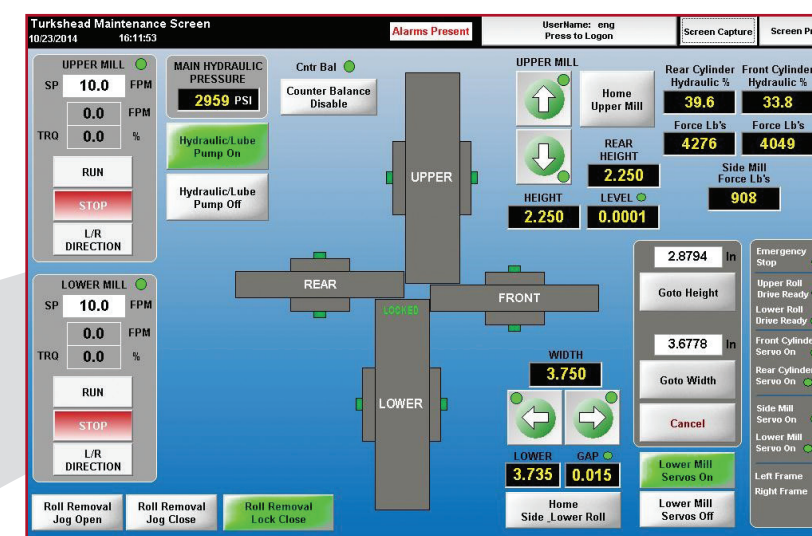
Turkshead Maintenance Screen
10/23/2014 16:11:53
Alarms Present
UserName: eng
Press to Logon
Screen Capture
Screen Pr

UPPER MILL
SP 10.0 FPM
0.0 FPM
TRQ 0.0 %
RUN
STOP
L/R DIRECTION

MAIN HYDRAULIC PRESSURE
2959 PSI
Hydraulic/Lube Pump On
Hydraulic/Lube Pump Off

Cntr Bal
Counter Balance Disable

UPPER
REAR
FRONT
LOCKED
LOWER

UPPER MILL
Home Upper Mill
REAR HEIGHT
2.250
HEIGHT
2.250
LEVEL
0.0001

Rear Cylinder Hydraulic %
39.6
Front Cylinder Hydraulic %
33.8
Force Lb's
4276
Force Lb's
4049
Side Mill Force Lb's
908

LOWER MILL
SP 10.0 FPM
0.0 FPM
TRQ 0.0 %
RUN
STOP
L/R DIRECTION

2.8794 In
Goto Height
3.6778 In
Goto Width
Cancel

WIDTH
3.750
LOWER
3.735
GAP
0.015
Home Side _Lower Roll
Lower Mill Servos On
Lower Mill Servos Off

Emergency Stop
Upper Roll Drive Ready
Lower Roll Drive Ready
Front Cylinder Servo On
Rear Cylinder Servo On
Side Mill Servo On
Lower Mill Servo On
Left Frame
Right Frame

Roll Removal Jog Open
Roll Removal Jog Close
Roll Removal Lock Close